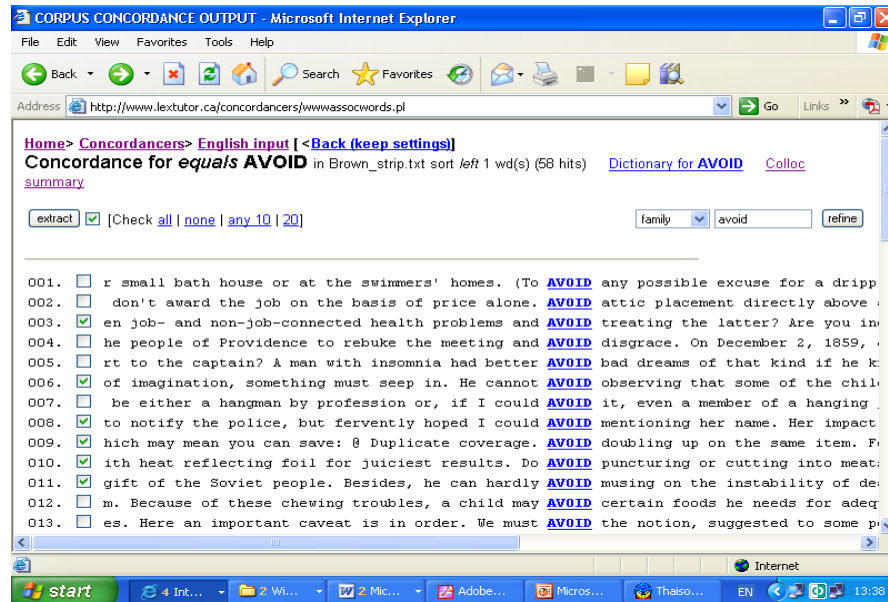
CORPUS CONCORDANCE OUTPUT - Microsoft Internet Explorer

File Edit View Favorites Tools Help

Back Search Favorites

Address http://www.lextutor.ca/concordancers/wwwassocwords.pl Go Links

Home> Concordancers> English input [ <Back (keep settings)]
Concordance for equals AVOID in Brown_strip.txt sort left 1 wd(s) (58 hits) Dictionary for AVOID Colloc summary

extract [Check all | none | any 10 | 20]

family avoid refine

001. r small bath house or at the swimmers' homes. (To AVOID any possible excuse for a dripp
002. don't award the job on the basis of price alone. AVOID attic placement directly above a
003. en job- and non-job-connected health problems and AVOID treating the latter? Are you in
004. he people of Providence to rebuke the meeting and AVOID disgrace. On December 2, 1859,
005. rt to the captain? A man with insomnia had better AVOID bad dreams of that kind if he k
006. of imagination, something must seep in. He cannot AVOID observing that some of the chil
007. be either a hangman by profession or, if I could AVOID it, even a member of a hanging
008. to notify the police, but fervently hoped I could AVOID mentioning her name. Her impact
009. hich may mean you can save: @ Duplicate coverage. AVOID doubling up on the same item. F
010. ith heat reflecting foil for juiciest results. Do AVOID puncturing or cutting into meat
011. gift of the Soviet people. Besides, he can hardly AVOID musing on the instability of de
012. m. Because of these chewing troubles, a child may AVOID certain foods he needs for adeq
013. es. Here an important caveat is in order. We must AVOID the notion, suggested to some p

Internet

start 4 Int... 2 Wi... 2 Mic... Adobe... Micros... Thaiso... EN 13:38